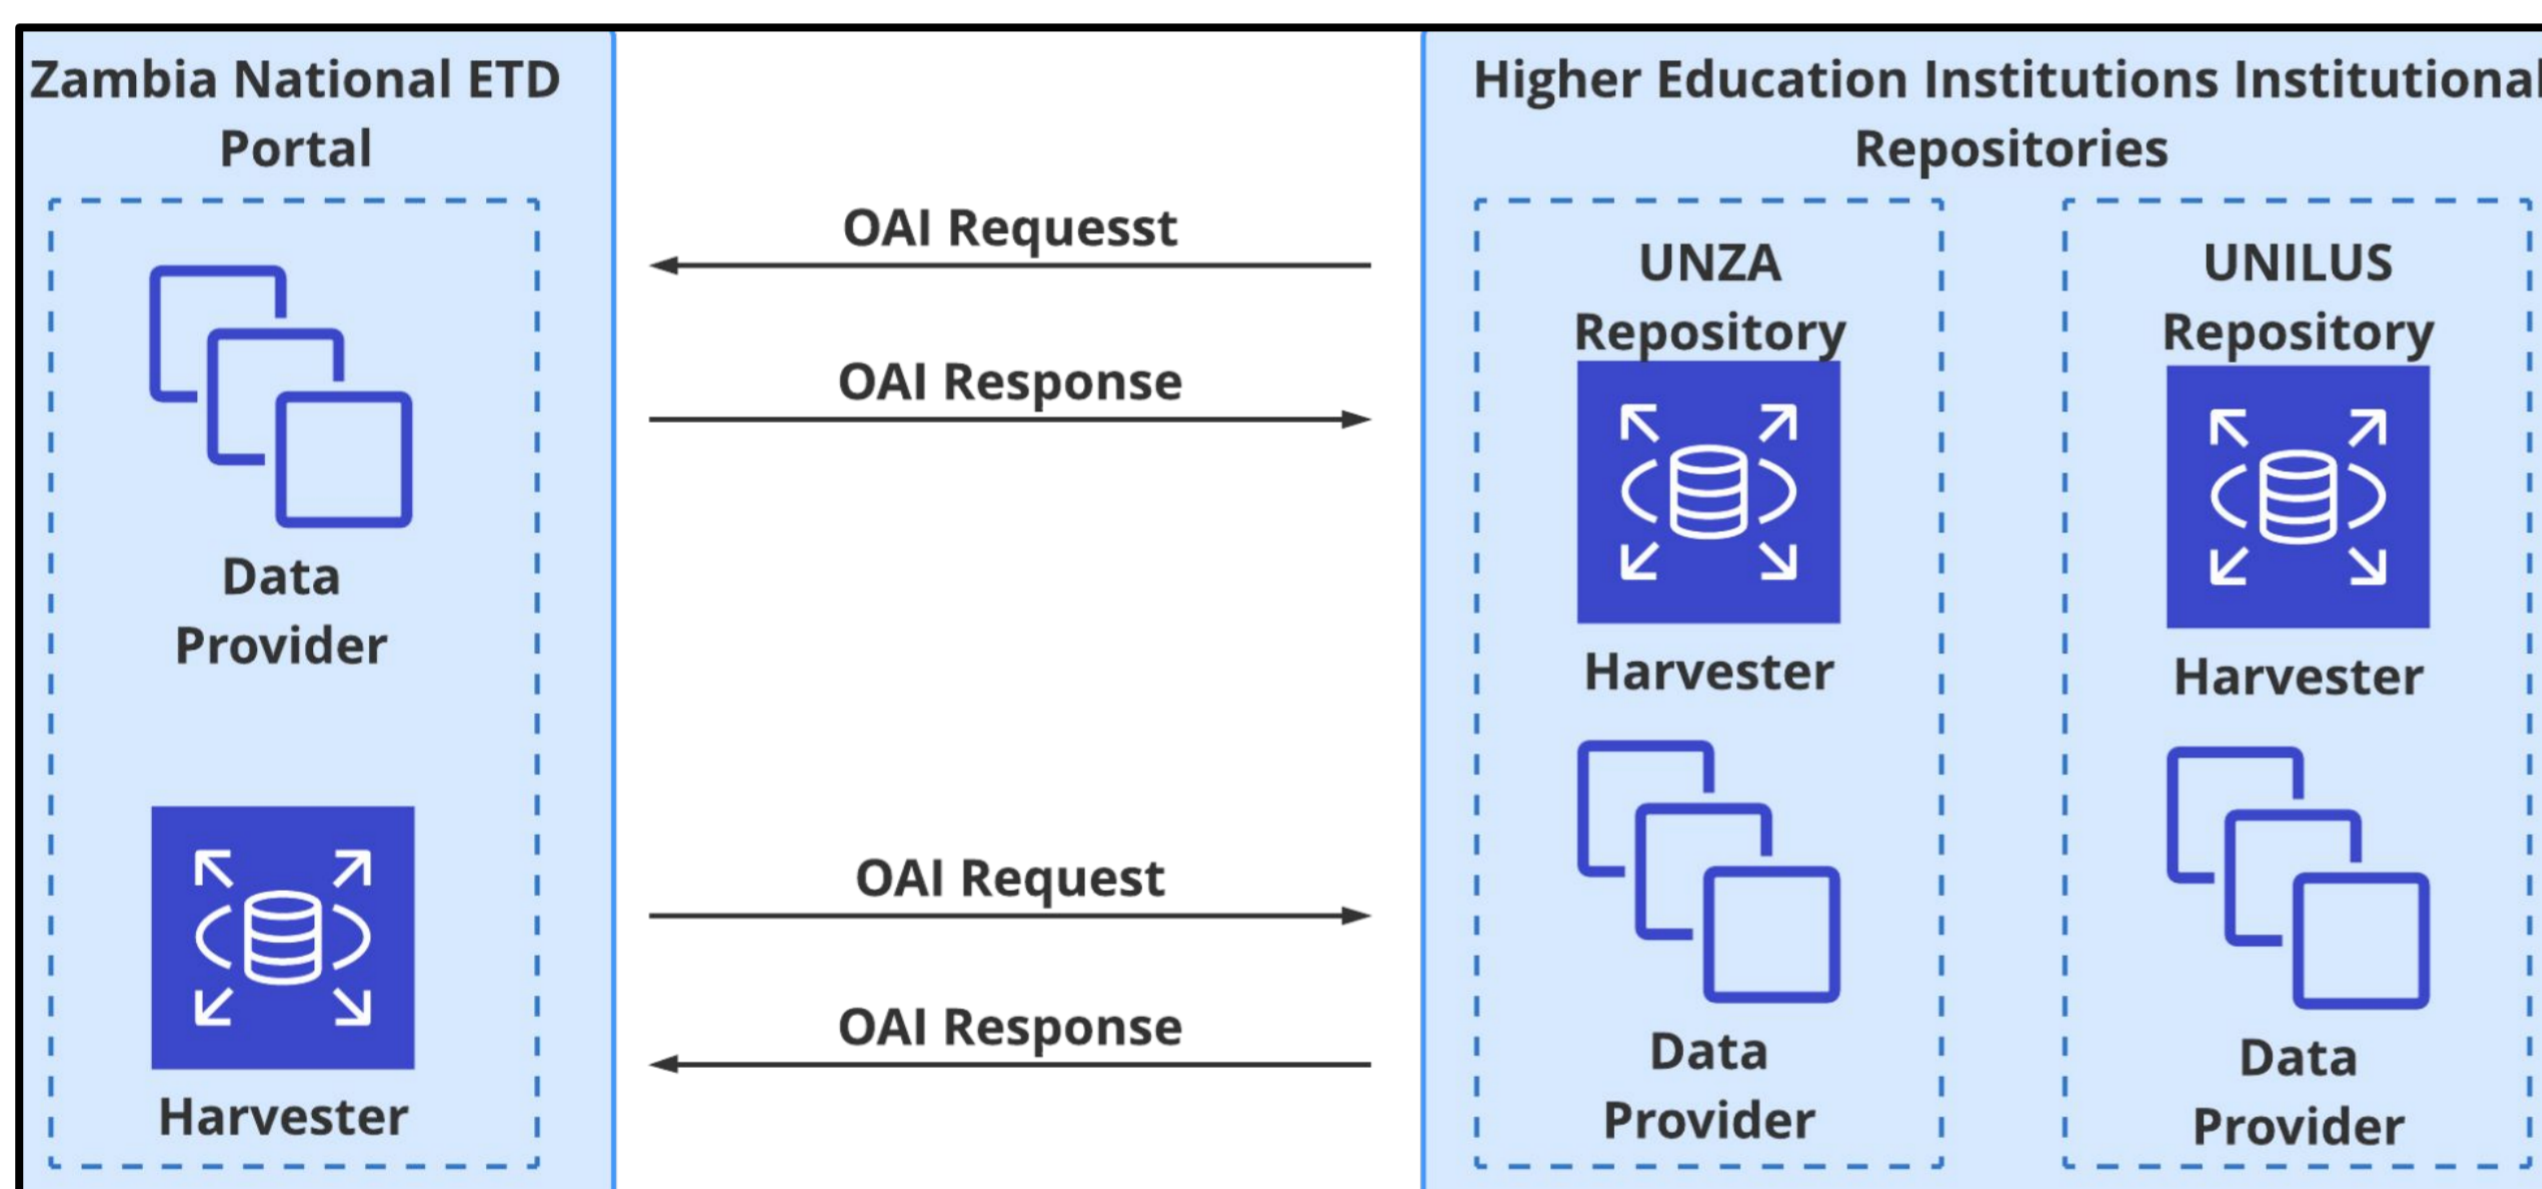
Zambia National ETD Portal

Data Provider

Harvester

OAI Requesst

OAI Response

OAI Request

OAI Response

Higher Education Institutions Institutional Repositories

UNZA Repository

Harvester

Data Provider

UNILUS Repository

Harvester

Data Provider